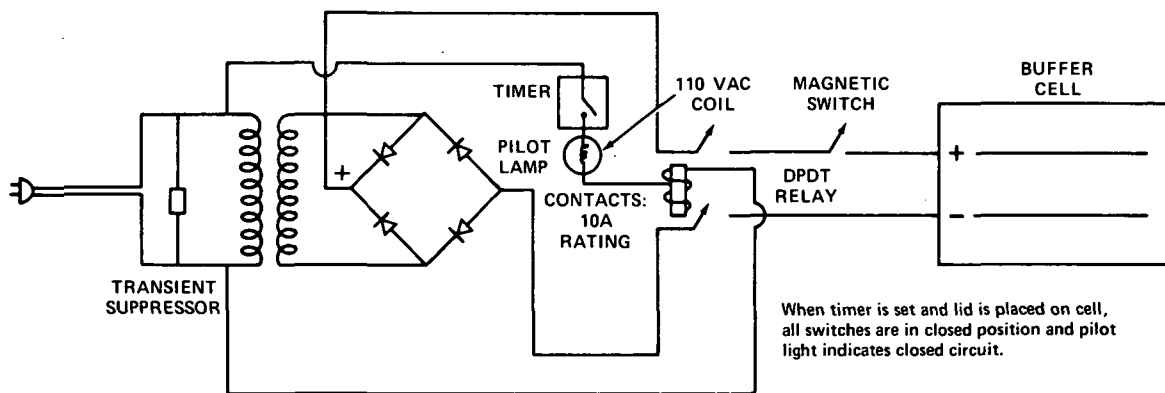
TIMER

110 VAC COIL

MAGNETIC SWITCH

BUFFER CELL

PILOT LAMP

+

+

−

DPDT RELAY

CONTACTS: 10A RATING

TRANSIENT SUPPRESSOR

When timer is set and lid is placed on cell, all switches are in closed position and pilot light indicates closed circuit.